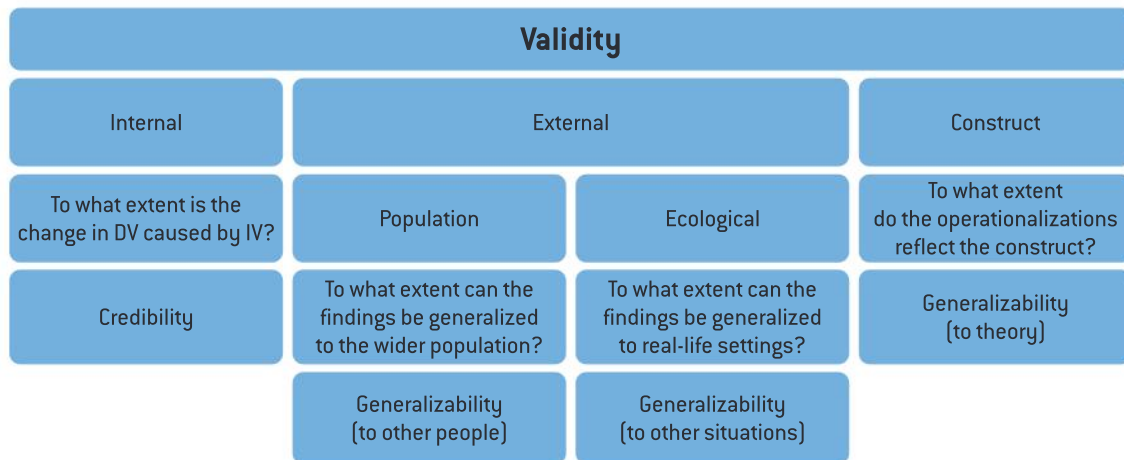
Validity

Internal

To what extent is the change in DV caused by IV?

Credibility

External

Population

To what extent can the findings be generalized to the wider population?

Generalizability (to other people)

Ecological

To what extent can the findings be generalized to real-life settings?

Generalizability (to other situations)

Construct

To what extent do the operationalizations reflect the construct?

Generalizability (to theory)